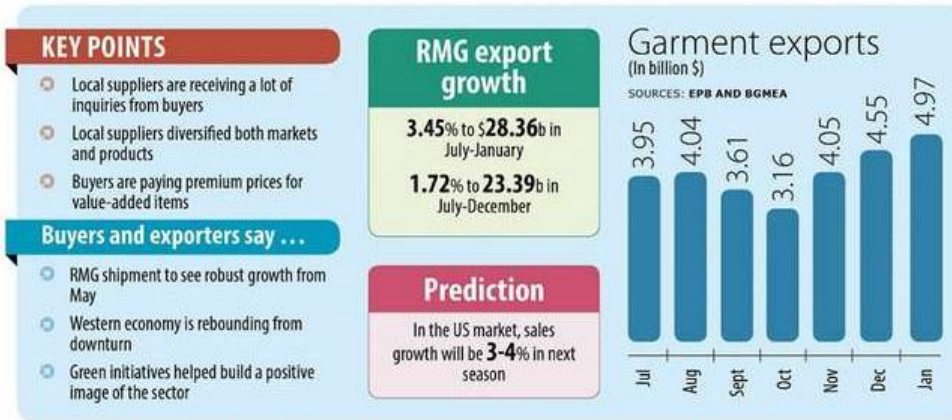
KEY POINTS

Local suppliers are receiving a lot of inquiries from buyers

Local suppliers diversified both markets and products

Buyers are paying premium prices for value-added items

Buyers and exporters say ...

RMG shipment to see robust growth from May

Western economy is rebounding from downturn

Green initiatives helped build a positive image of the sector

RMG export growth

3.45% to $28.36b in July-January

1.72% to 23.39b in July-December

Prediction

In the US market, sales growth will be 3-4% in next season

Garment exports
(In billion $)
SOURCES: EPB AND BGMEA

| Jul | Aug | Sept | Oct | Nov | Dec | Jan |
|---|---|---|---|---|---|---|
| 3.95 | 4.04 | 3.61 | 3.16 | 4.05 | 4.55 | 4.97 |